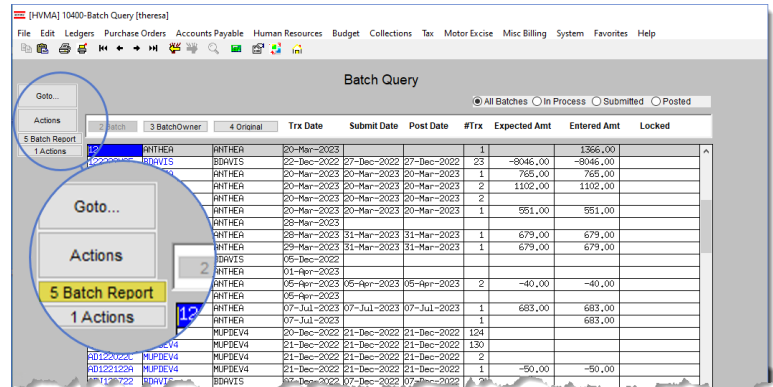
[HVMA] 10400-Batch Query [theresa]

File Edit Ledgers Purchase Orders Accounts Payable Human Resources Budget Collections Tax Motor Excise Misc Billing System Favorites Help

Batch Query

All Batches In Process Submitted Posted

Goto...
Actions
5 Batch Report
1 Actions

2 Batch 3 BatchOwner 4 Original

| Trx Date | Submit Date | Post Date | #Trx | Expected Amt | Entered Amt | Locked |
|---|---|---|---|---|---|---|
| 20-Mar-2023 | | | 1 | | 1366.00 | |
| 22-Dec-2022 | 27-Dec-2022 | 27-Dec-2022 | 23 | -8046.00 | -8046.00 | |
| 20-Mar-2023 | 20-Mar-2023 | 20-Mar-2023 | 1 | 765.00 | 765.00 | |
| 20-Mar-2023 | 20-Mar-2023 | 20-Mar-2023 | 2 | 1102.00 | 1102.00 | |
| 20-Mar-2023 | 20-Mar-2023 | 20-Mar-2023 | 2 | | | |
| 20-Mar-2023 | 20-Mar-2023 | 20-Mar-2023 | 1 | 551.00 | 551.00 | |
| 28-Mar-2023 | | | | | | |
| 28-Mar-2023 | 31-Mar-2023 | 31-Mar-2023 | 1 | 679.00 | 679.00 | |
| 29-Mar-2023 | 31-Mar-2023 | 31-Mar-2023 | 1 | 679.00 | 679.00 | |
| 05-Dec-2022 | | | | | | |
| 01-Apr-2023 | | | | | | |
| 05-Apr-2023 | 05-Apr-2023 | 05-Apr-2023 | 2 | -40.00 | -40.00 | |
| 05-Apr-2023 | | | | | | |
| 07-Jul-2023 | 07-Jul-2023 | 07-Jul-2023 | 1 | 683.00 | 683.00 | |
| 07-Jul-2023 | | | 1 | | 683.00 | |
| 20-Dec-2022 | 21-Dec-2022 | 21-Dec-2022 | 124 | | | |
| 21-Dec-2022 | 21-Dec-2022 | 21-Dec-2022 | 130 | | | |
| 21-Dec-2022 | 21-Dec-2022 | 21-Dec-2022 | 2 | | | |
| 21-Dec-2022 | 21-Dec-2022 | 21-Dec-2022 | 1 | -50.00 | -50.00 | |

12 ANTHEA ANTHEA
BDAVIS BDAVIS
ANTHEA
ANTHEA
ANTHEA
ANTHEA
ANTHEA
ANTHEA
ANTHEA
BDAVIS
ANTHEA
ANTHEA
ANTHEA
12 ANTHEA
ANTHEA
MUPDEV4 MUPDEV4
MUPDEV4 MUPDEV4
AD122022C MUPDEV4 MUPDEV4
AD122122A MUPDEV4 MUPDEV4
BDAVIS BDAVIS 07-Dec-2022 07-Dec-2022 07-Dec-2022

Goto...
Actions
2
5 Batch Report
1 Actions